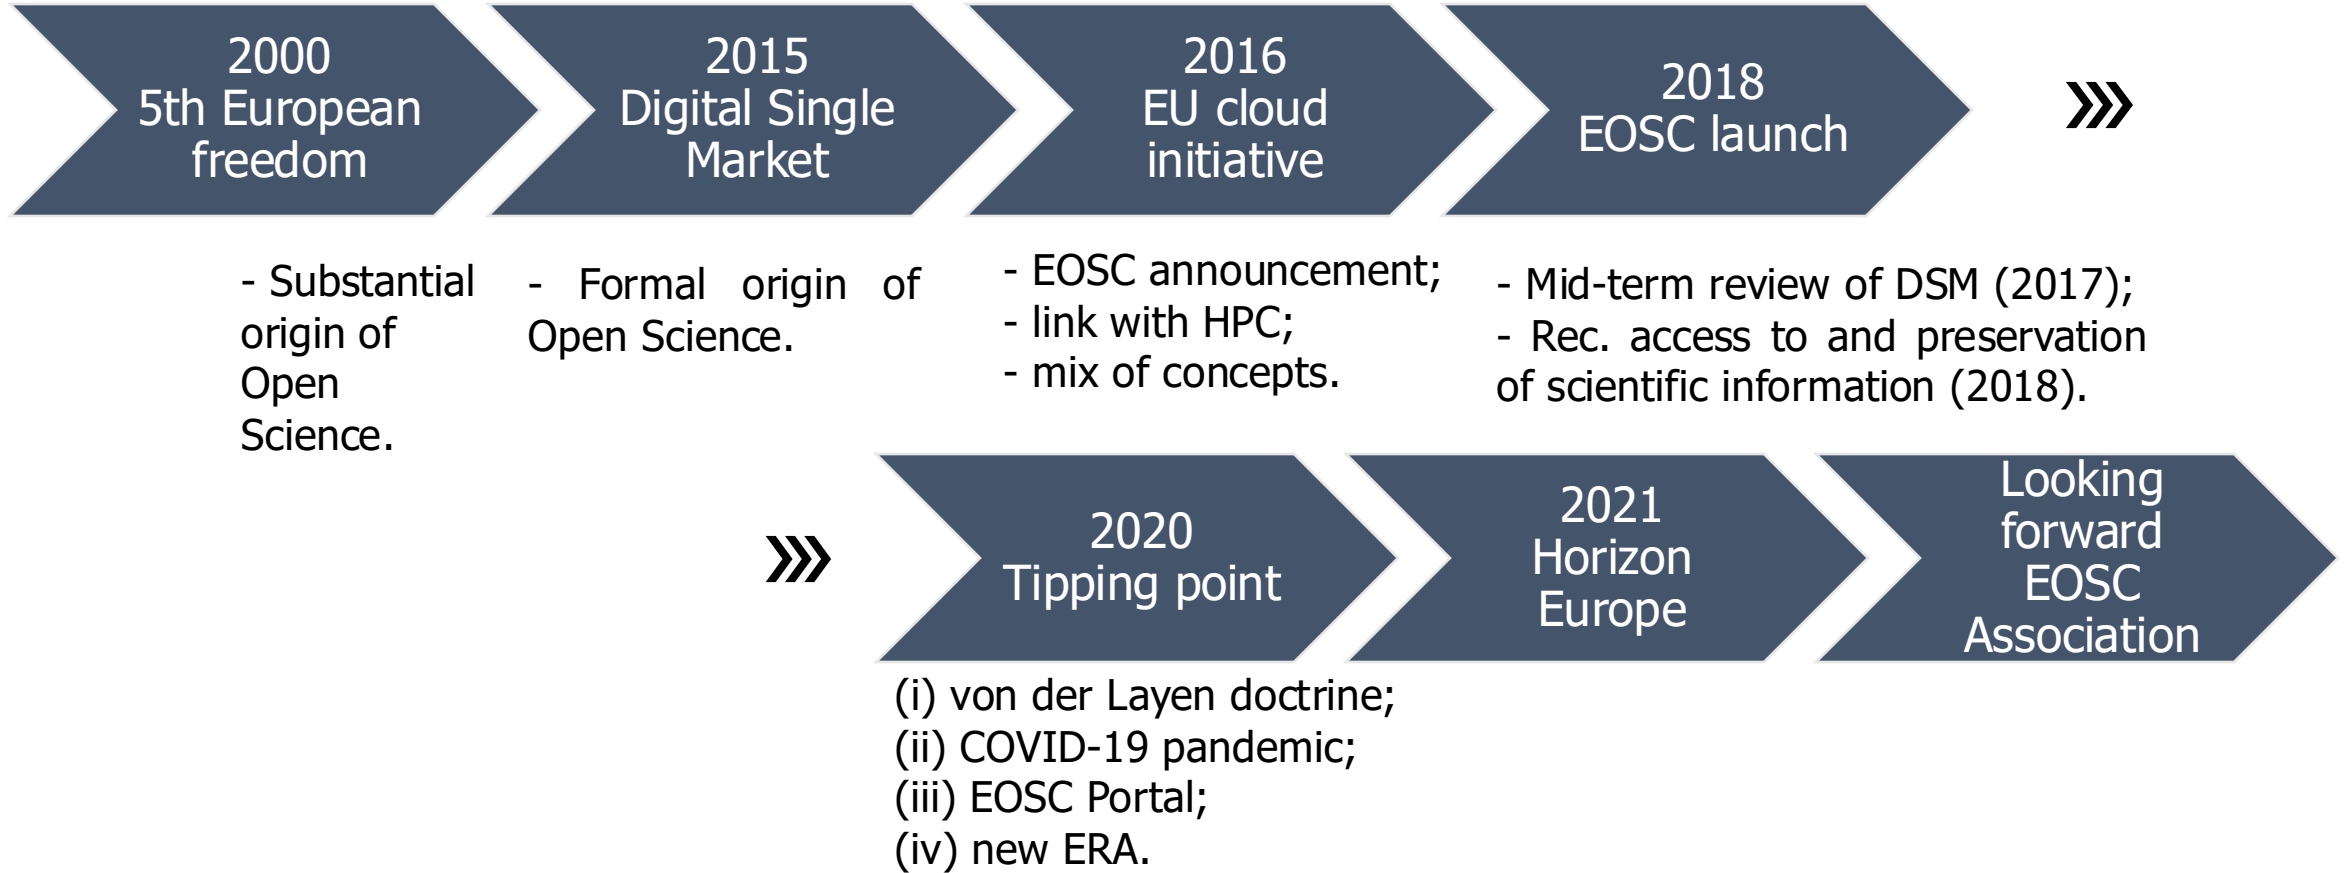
2000
5th European freedom

2015
Digital Single Market

2016
EU cloud initiative

2018
EOSC launch

»»

- Substantial origin of Open Science.

- Formal origin of Open Science.

- EOSC announcement;
- link with HPC;
- mix of concepts.

- Mid-term review of DSM (2017);
- Rec. access to and preservation of scientific information (2018).

»»

2020
Tipping point

2021
Horizon Europe

Looking forward EOSC Association

(i) von der Layen doctrine;
(ii) COVID-19 pandemic;
(iii) EOSC Portal;
(iv) new ERA.